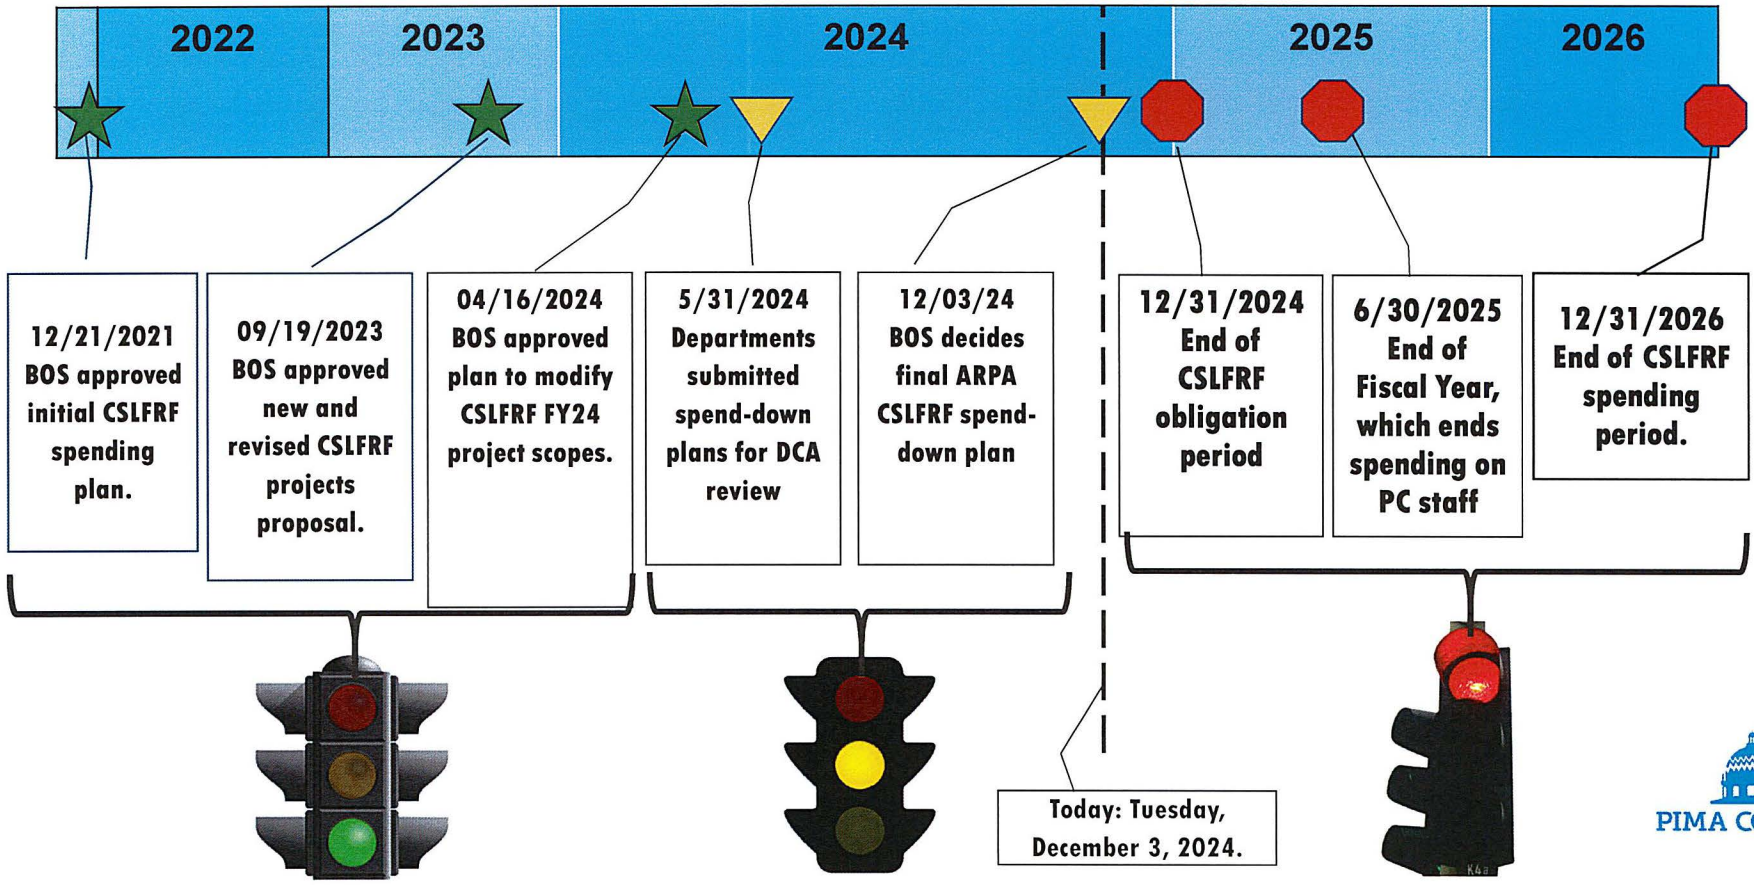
2022 2023 2024 2025 2026

12/21/2021 BOS approved initial CSLFRF spending plan.

09/19/2023 BOS approved new and revised CSLFRF projects proposal.

04/16/2024 BOS approved plan to modify CSLFRF FY24 project scopes.

5/31/2024 Departments submitted spend-down plans for DCA review

12/03/24 BOS decides final ARPA CSLFRF spend-down plan

12/31/2024 End of CSLFRF obligation period

6/30/2025 End of Fiscal Year, which ends spending on PC staff

12/31/2026 End of CSLFRF spending period.

Today: Tuesday, December 3, 2024.

PIMA C